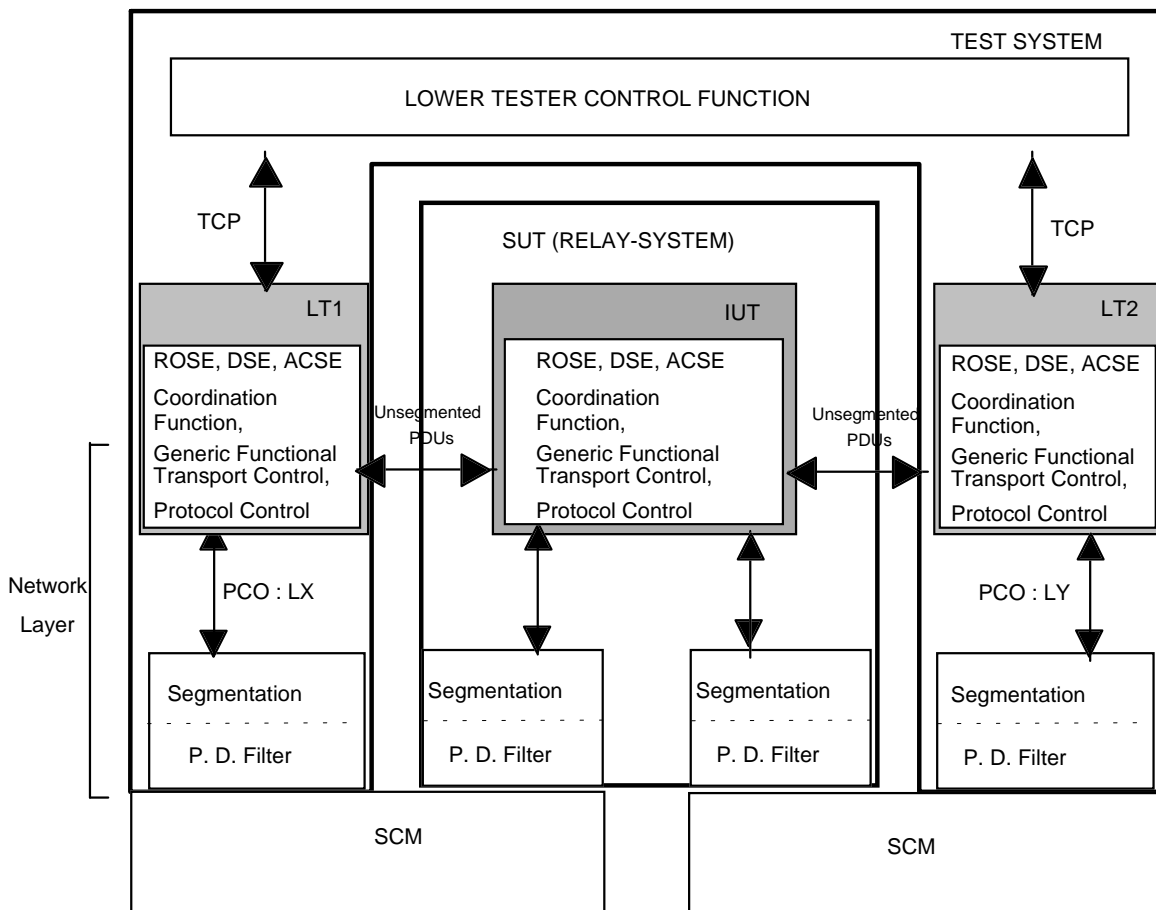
TEST SYSTEM

LOWER TESTER CONTROL FUNCTION

TCP

TCP

SUT (RELAY-SYSTEM)

LT1

ROSE, DSE, ACSE

Coordination Function,

Generic Functional Transport Control,

Protocol Control

Unsegmented PDUs

IUT

ROSE, DSE, ACSE

Coordination Function,

Generic Functional Transport Control,

Protocol Control

Unsegmented PDUs

LT2

ROSE, DSE, ACSE

Coordination Function,

Generic Functional Transport Control,

Protocol Control

Network Layer

PCO : LX

PCO : LY

Segmentation

P. D. Filter

Segmentation

P. D. Filter

Segmentation

P. D. Filter

Segmentation

P. D. Filter

SCM

SCM